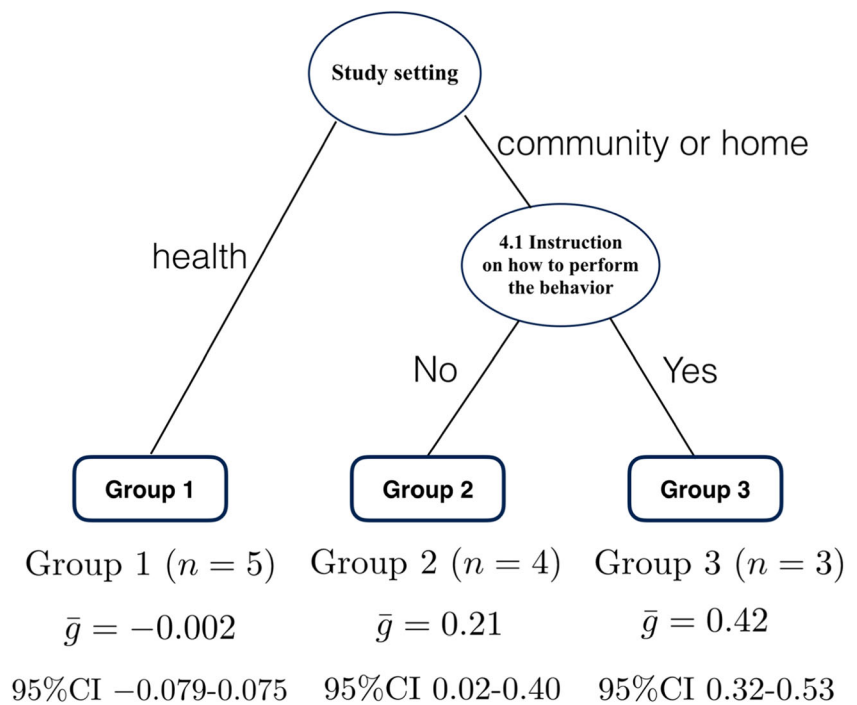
Study setting

health

community or home

4.1 Instruction on how to perform the behavior

No

Yes

Group 1

Group 2

Group 3

Group 1 ($n = 5$)
$\bar{g} = -0.002$
95%CI $-0.079$-0.075

Group 2 ($n = 4$)
$\bar{g} = 0.21$
95%CI 0.02-0.40

Group 3 ($n = 3$)
$\bar{g} = 0.42$
95%CI 0.32-0.53